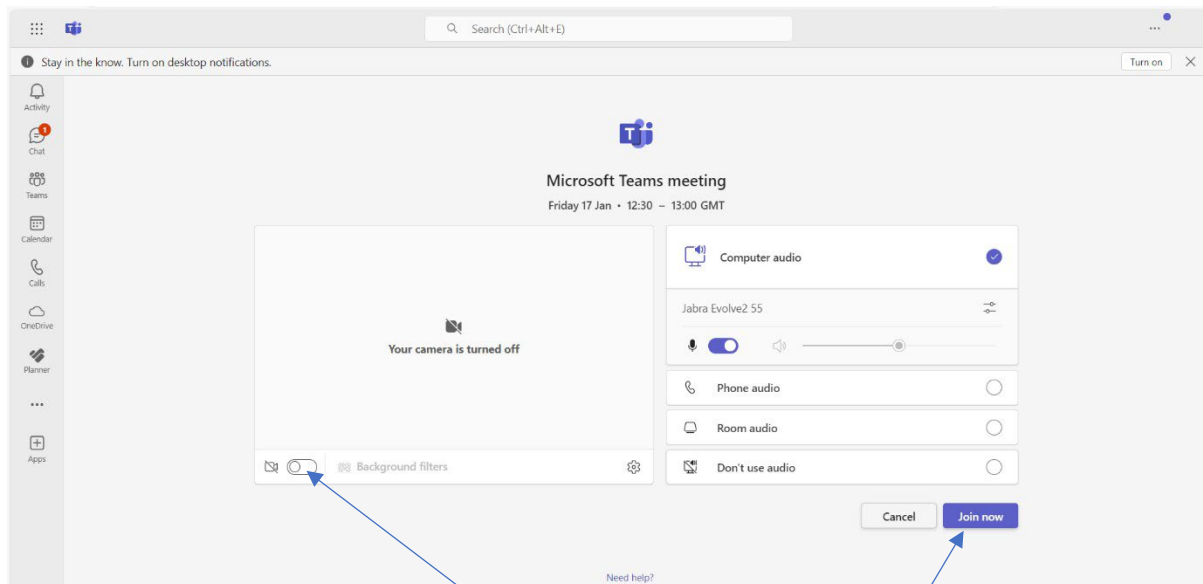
Search (Ctrl+Alt+E)

Stay in the know. Turn on desktop notifications.

Turn on

Activity

1

Chat

Teams

Calendar

Calls

OneDrive

Planner

...

Apps

Microsoft Teams meeting

Friday 17 Jan • 12:30 – 13:00 GMT

Your camera is turned off

Background filters

Computer audio

Jabra Evolve2 55

Phone audio

Room audio

Don't use audio

Cancel

Join now

Need help?